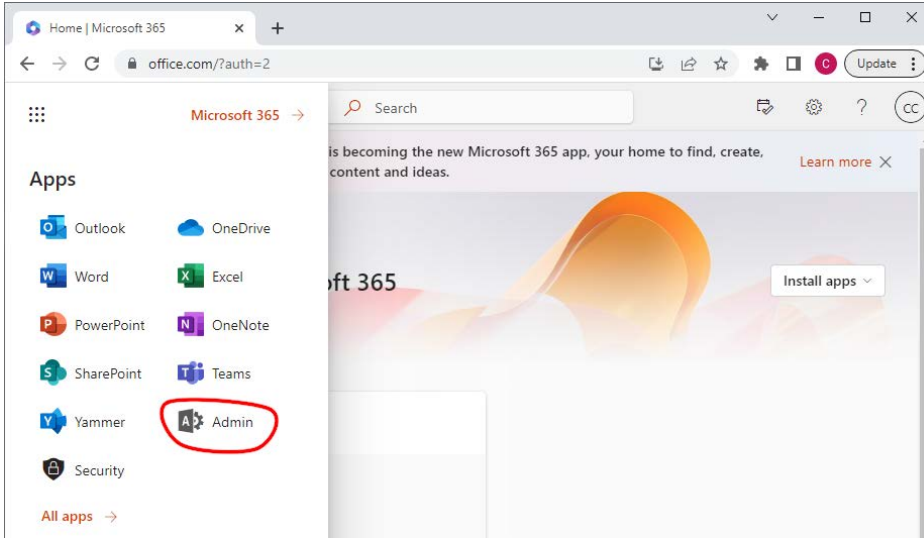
Home | Microsoft 365 × +

office.com/?auth=2

C Update

Microsoft 365 →

Search

CC

is becoming the new Microsoft 365 app, your home to find, create, content and ideas.

Learn more ×

Apps

Outlook
OneDrive
Word
Excel
PowerPoint
OneNote
SharePoint
Teams
Yammer
Admin
Security

All apps →

oft 365

Install apps